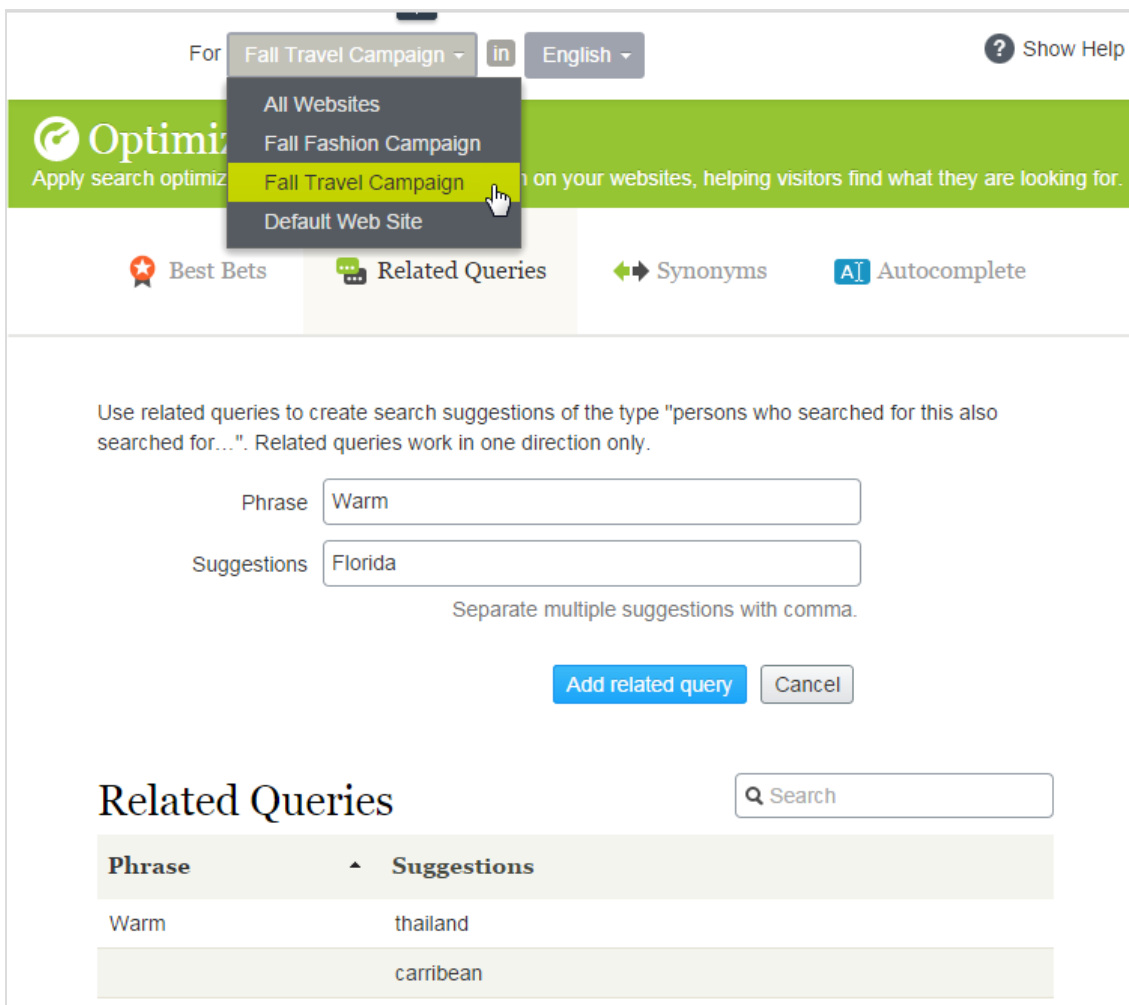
For Fall Travel Campaign in English

Show Help

All Websites
Fall Fashion Campaign
Fall Travel Campaign
Default Web Site

Optimiz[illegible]
Apply search optimiz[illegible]n on your websites, helping visitors find what they are looking for.

Best Bets
Related Queries
Synonyms
Autocomplete

Use related queries to create search suggestions of the type "persons who searched for this also searched for…". Related queries work in one direction only.

Phrase Warm

Suggestions Florida

Separate multiple suggestions with comma.

Add related query Cancel

Related Queries

Search

| Phrase | Suggestions |
|---|---|
| Warm | thailand |
| | carribean |